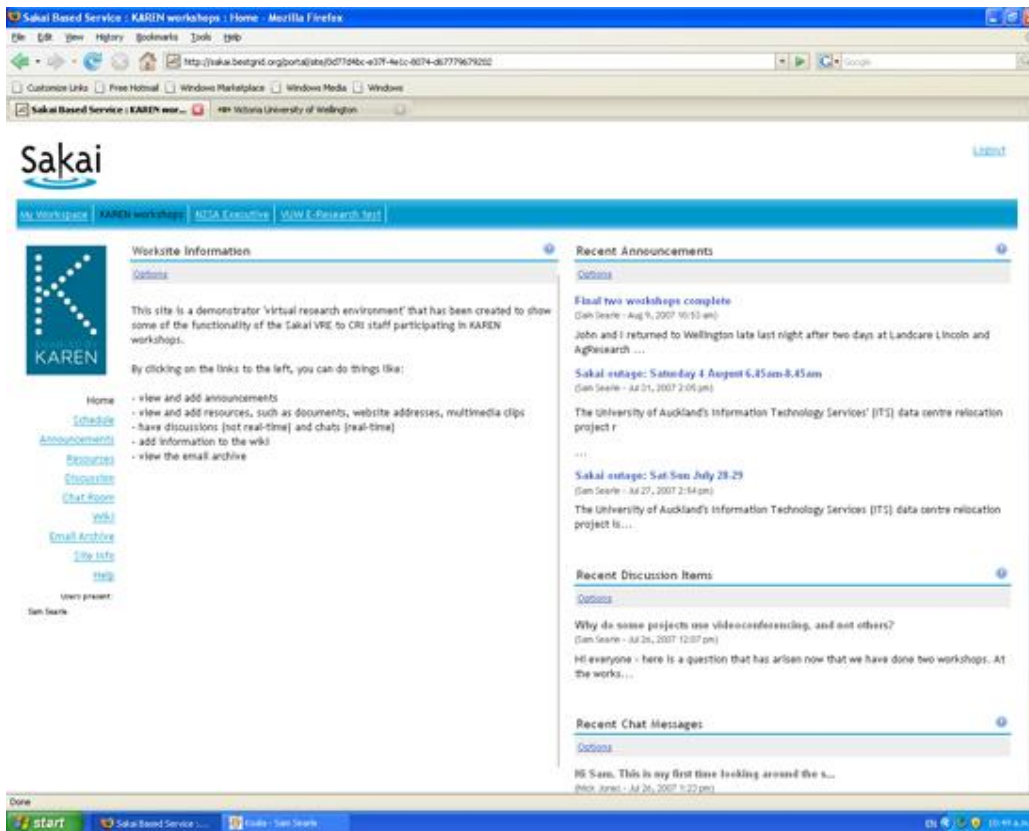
Sakai Based Service : KAREN workshops : Home - Mozilla Firefox

File Edit View History Bookmarks Tools Help

http://sakai.bestgrid.org/portal/site/0d77d4bc-e37f-4e1c-8074-d67779679202

Google

Customize Links Free Hotmail Windows Marketplace Windows Media Windows

Sakai Based Service : KAREN wor... Victoria University of Wellington

Sakai

Logout

My Workspace KAREN workshops NZSA Executive VUW E-Research test

KAREN

Home
Schedule
Announcements
Resources
Discussion
Chat Room
Wiki
Email Archive
Site Info
Help

Users present:
Sam Searle

Worksite Information

Options

This site is a demonstrator 'virtual research environment' that has been created to show some of the functionality of the Sakai VRE to CRI staff participating in KAREN workshops.

By clicking on the links to the left, you can do things like:

- view and add announcements
- view and add resources, such as documents, website addresses, multimedia clips
- have discussions (not real-time) and chats (real-time)
- add information to the wiki
- view the email archive

Recent Announcements

Options

Final two workshops complete
(Sam Searle - Aug 9, 2007 10:53 am)

John and I returned to Wellington late last night after two days at Landcare Lincoln and AgResearch ...

Sakai outage: Saturday 4 August 6.45am-8.45am
(Sam Searle - Jul 31, 2007 2:05 pm)

The University of Auckland's Information Technology Services' (ITS) data centre relocation project r

...

Sakai outage: Sat/Sun July 28-29
(Sam Searle - Jul 27, 2007 2:54 pm)

The University of Auckland's Information Technology Services (ITS) data centre relocation project is...

Recent Discussion Items

Options

Why do some projects use videoconferencing, and not others?
(Sam Searle - Jul 26, 2007 12:07 pm)

Hi everyone - here is a question that has arisen now that we have done two workshops. At the works...

Recent Chat Messages

Options

Hi Sam. This is my first time looking around the s...
(Nick Jones - Jul 26, 2007 1:23 pm)

Done

start Sakai Based Service ... Inbox - Sam Searle EN 10:49 a.m.